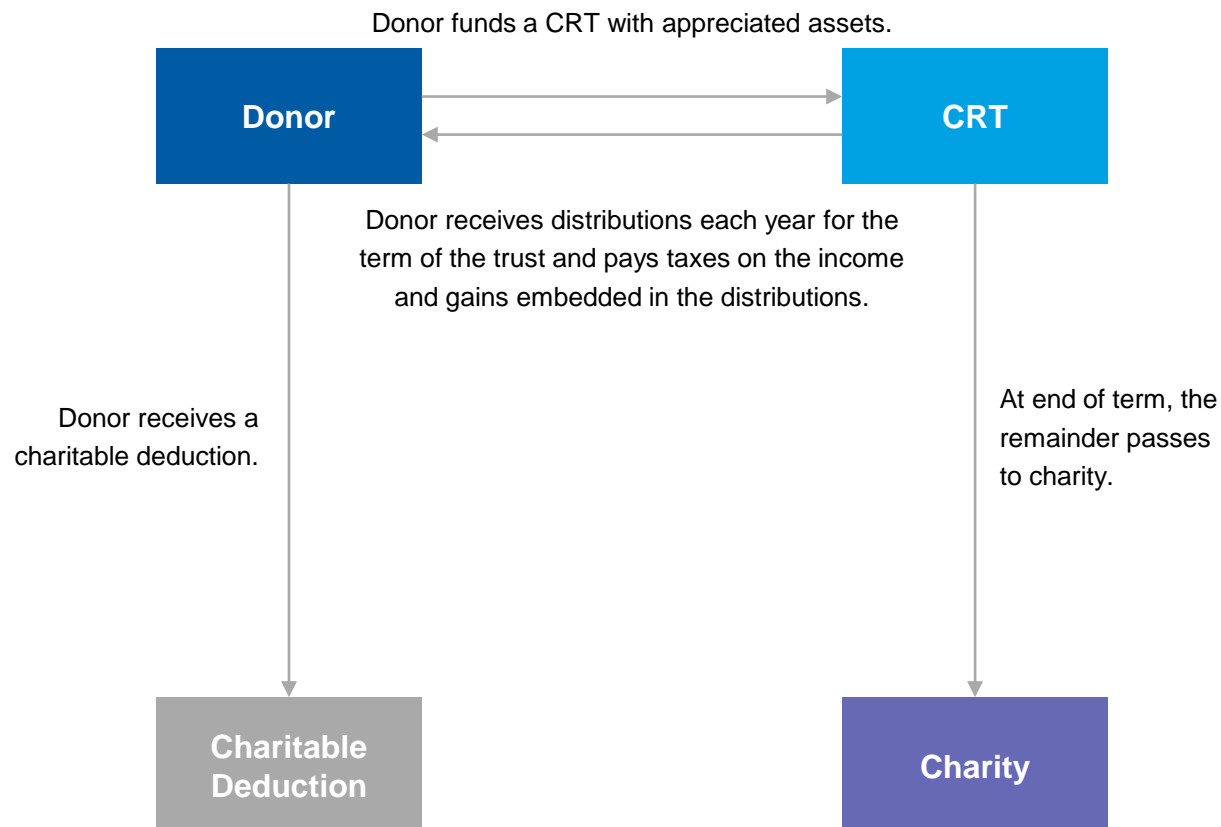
Donor funds a CRT with appreciated assets.

Donor

CRT

Donor receives distributions each year for the term of the trust and pays taxes on the income and gains embedded in the distributions.

Donor receives a charitable deduction.

At end of term, the remainder passes to charity.

Charitable Deduction

Charity